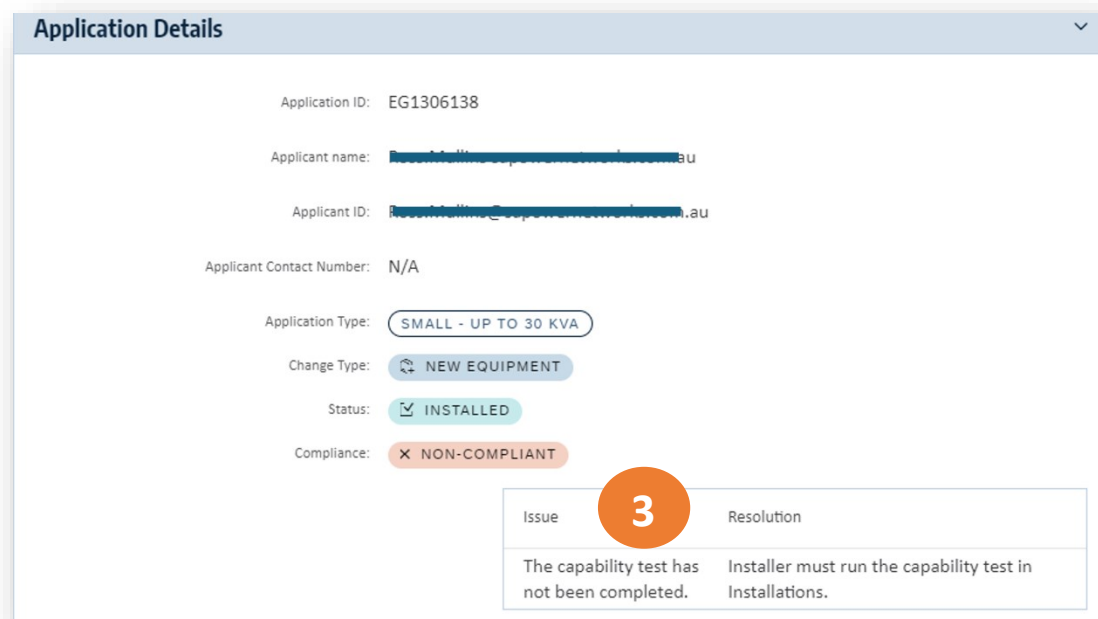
Application Details

Application ID: EG1306138

Applicant name: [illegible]au

Applicant ID: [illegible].au

Applicant Contact Number: N/A

Application Type: SMALL - UP TO 30 KVA

Change Type: NEW EQUIPMENT

Status: INSTALLED

Compliance: × NON-COMPLIANT

3

| Issue | Resolution |
|---|---|
| The capability test has not been completed. | Installer must run the capability test in Installations. |